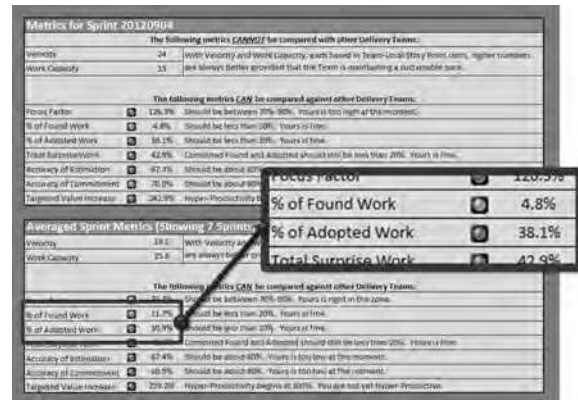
Metrics for Sprint 20120904

The following metrics CANNOT be compared with other Delivery Teams:

| | | |
|---|---|---|
| Velocity | 24 | With Velocity and Work Capacity, each based in Team-Local Story Point units, higher numbers |
| Work Capacity | 15 | are always better provided that the Team is maintaining a sustainable pace. |

The following metrics CAN be compared against other Delivery Teams:

| | | |
|---|---|---|
| Focus Factor | 126.3% | Should be between 70%-80%. Yours is too high at the moment. |
| % of Found Work | 4.8% | Should be less than 10%. Yours is fine. |
| % of Adopted Work | 38.1% | Should be less than 10%. Yours is fine. |
| Total Surprise Work | 42.9% | Combined Found and Adopted should still be less than 20%. Yours is fine. |
| Accuracy of Estimation | 87.3% | Should be about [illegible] |
| Accuracy of Commitment | 70.0% | Should be about 80% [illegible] |
| Targeted Value Increase | 242.9% | Hyper-Productivity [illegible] |

Averaged Sprint Metrics (Showing 7 Sprints)

| | | |
|---|---|---|
| Velocity | 19.1 | With Velocity an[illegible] |
| Work Capacity | 15.6 | are always bet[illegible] |

The following metrics CAN be compared against other Delivery Teams:

| | | |
|---|---|---|
| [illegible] | 76.9% | Should be between 70%-80%. Yours is right in the zone. |
| % of Found Work | 11.7% | Should be less than 10%. Yours is fine. |
| % of Adopted Work | 10.9% | Should be less than 10%. Yours is fine. |
| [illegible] | | Combined Found and Adopted should still be less than 20%. Yours is fine. |
| Accuracy of Estimation | 67.4% | Should be about 80%. Yours is too low at the moment. |
| Accuracy of Commitment | 49.5% | Should be about 80%. Yours is too low at the moment. |
| Targeted Value Increase | 259.2% | Hyper-Productivity begins at 400%. You are not yet Hyper-Productive. |

| | |
|---|---|
| Focus Factor | 126.3% |
| % of Found Work | 4.8% |
| % of Adopted Work | 38.1% |
| Total Surprise Work | 42.9% |